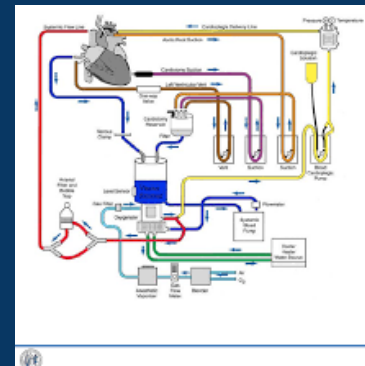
Systemic Flow Line

Cardioplegia Delivery Line

Pressure Temperature

Aortic Root Suction

Cardioplegia Solution

Cardiotomy Suction

Left Ventricular Vent

One-way Valve

Cardiotomy Reservoir

Filter

Venous Clamp

Vent

Suction

Suction

Blood Cardioplegia Pump

Level Detector

Arterial Filter and Bubble Trap

Gas Filter

Oxygenator

Flowmeter

Systemic Blood Pump

Heater Cooler Water Source

Anesthetic Vaporizer

Gas Flow Meter

Blender

Air

$O_2$